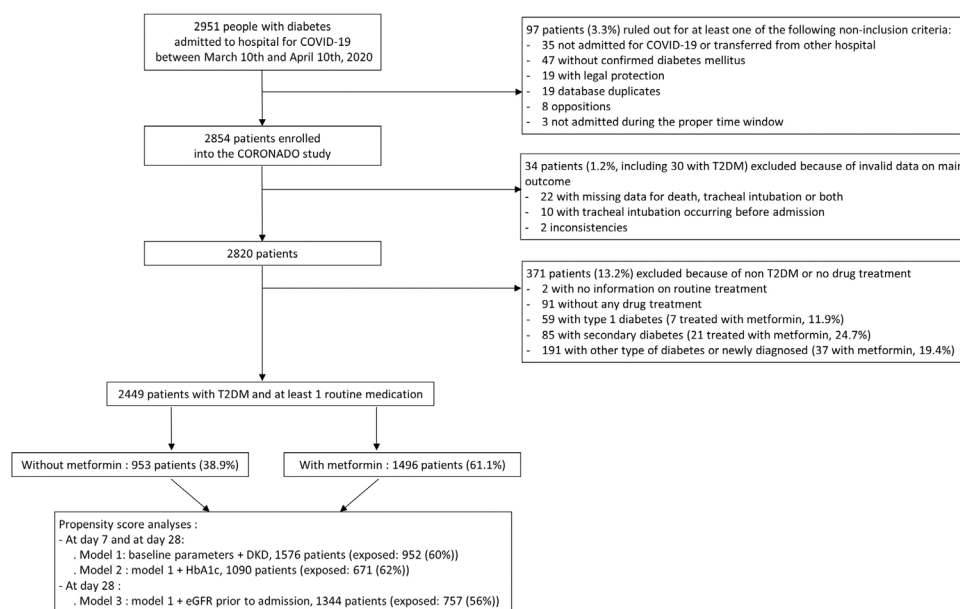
2951 people with diabetes admitted to hospital for COVID-19 between March 10th and April 10th, 2020

97 patients (3.3%) ruled out for at least one of the following non-inclusion criteria:
- 35 not admitted for COVID-19 or transferred from other hospital
- 47 without confirmed diabetes mellitus
- 19 with legal protection
- 19 database duplicates
- 8 oppositions
- 3 not admitted during the proper time window

2854 patients enrolled into the CORONADO study

34 patients (1.2%, including 30 with T2DM) excluded because of invalid data on mai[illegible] outcome
- 22 with missing data for death, tracheal intubation or both
- 10 with tracheal intubation occurring before admission
- 2 inconsistencies

2820 patients

371 patients (13.2%) excluded because of non T2DM or no drug treatment
- 2 with no information on routine treatment
- 91 without any drug treatment
- 59 with type 1 diabetes (7 treated with metformin, 11.9%)
- 85 with secondary diabetes (21 treated with metformin, 24.7%)
- 191 with other type of diabetes or newly diagnosed (37 with metformin, 19.4%)

2449 patients with T2DM and at least 1 routine medication

Without metformin : 953 patients (38.9%)

With metformin : 1496 patients (61.1%)

Propensity score analyses :
- At day 7 and at day 28:
. Model 1: baseline parameters + DKD, 1576 patients (exposed: 952 (60%))
. Model 2 : model 1 + HbA1c, 1090 patients (exposed: 671 (62%))
- At day 28 :
. Model 3 : model 1 + eGFR prior to admission, 1344 patients (exposed: 757 (56%))